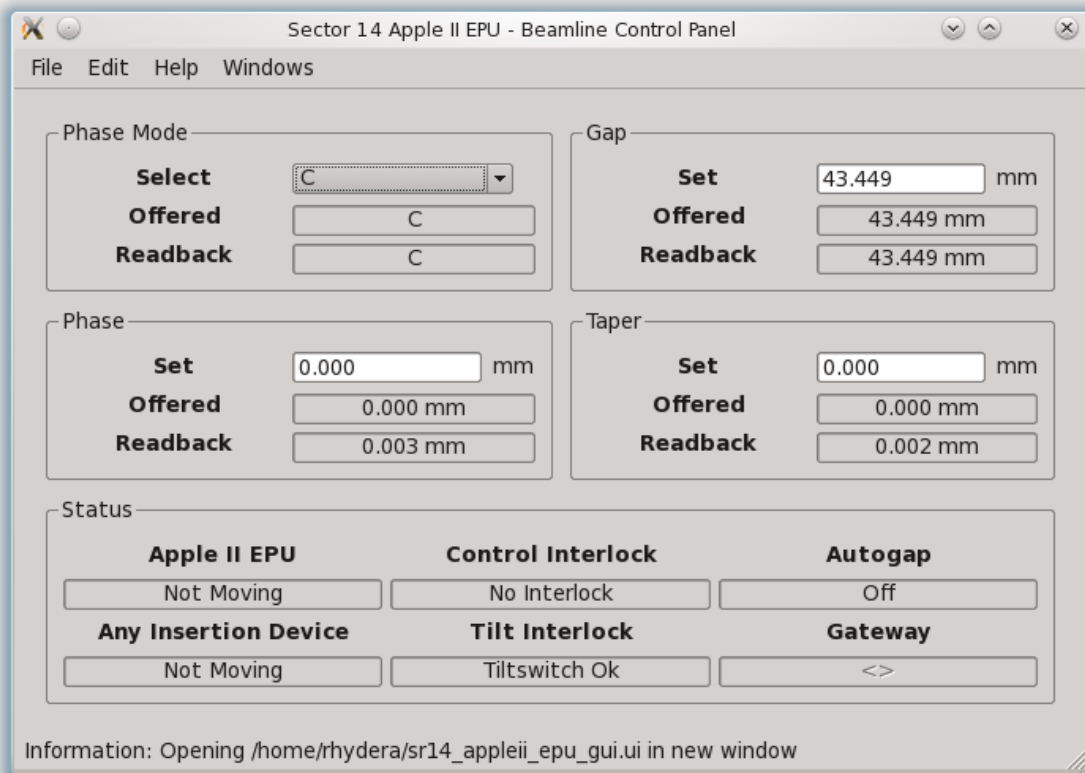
Sector 14 Apple II EPU - Beamline Control Panel

File Edit Help Windows

Phase Mode

| | |
|---|---|
| Select | C |
| Offered | C |
| Readback | C |

Gap

| | | |
|---|---|---|
| Set | 43.449 | mm |
| Offered | 43.449 mm | |
| Readback | 43.449 mm | |

Phase

| | | |
|---|---|---|
| Set | 0.000 | mm |
| Offered | 0.000 mm | |
| Readback | 0.003 mm | |

Taper

| | | |
|---|---|---|
| Set | 0.000 | mm |
| Offered | 0.000 mm | |
| Readback | 0.002 mm | |

Status

| Apple II EPU | Control Interlock | Autogap |
|---|---|---|
| Not Moving | No Interlock | Off |
| Any Insertion Device | Tilt Interlock | Gateway |
| Not Moving | Tiltswitch Ok | <> |

Information: Opening /home/rhydera/sr14_appleii_epu_gui.ui in new window